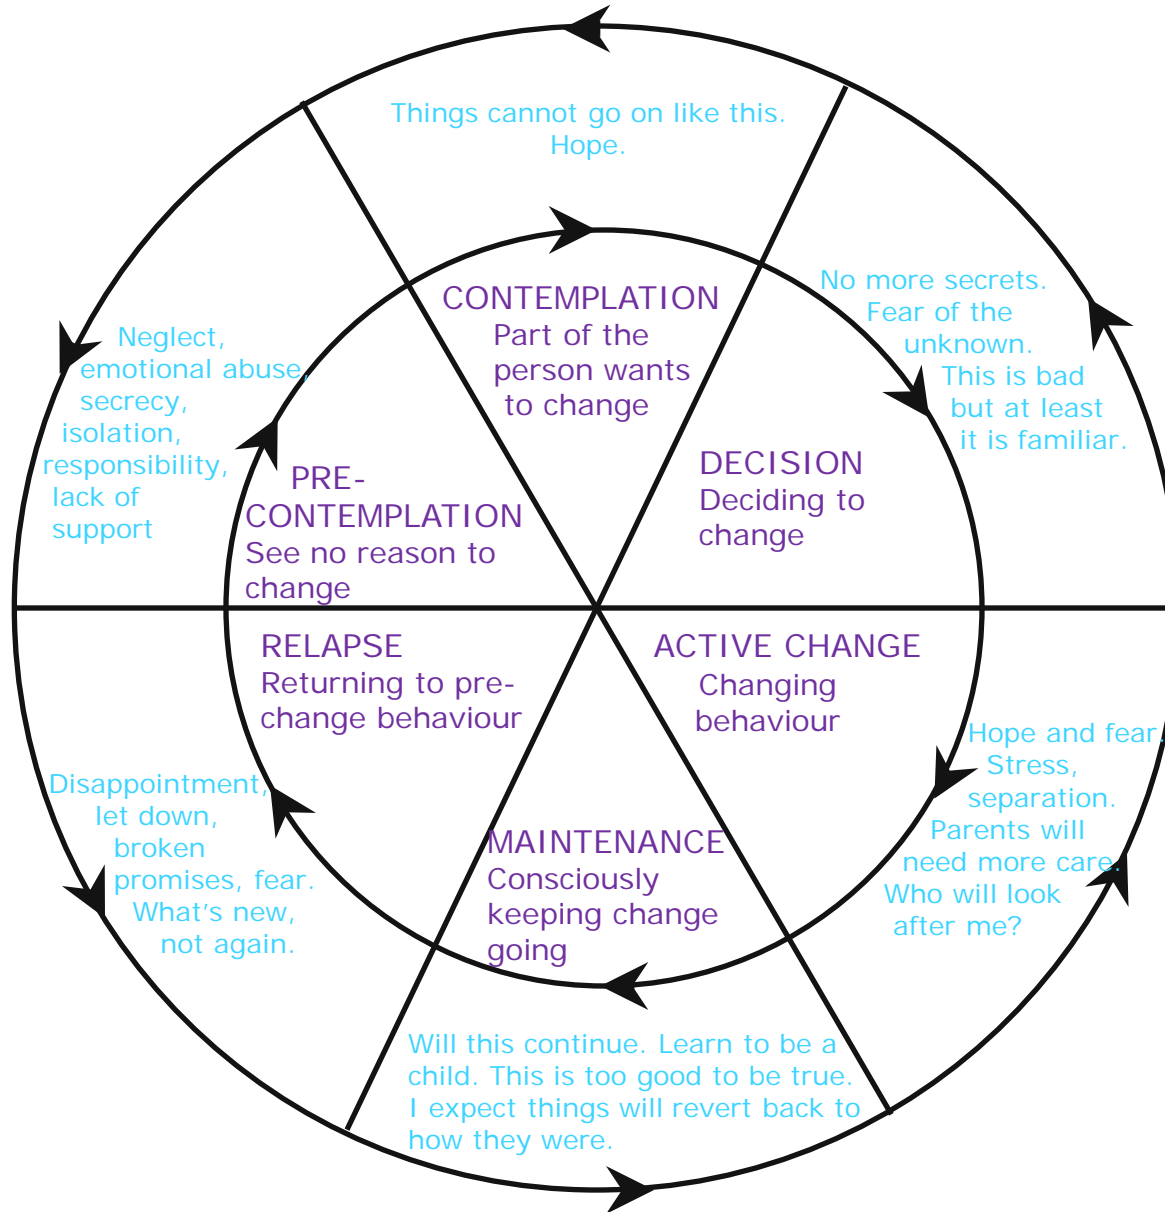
Things cannot go on like this. Hope.

CONTEMPLATION
Part of the person wants to change

No more secrets. Fear of the unknown. This is bad but at least it is familiar.

DECISION
Deciding to change

Neglect, emotional abuse, secrecy, isolation, responsibility, lack of support

PRE-CONTEMPLATION
See no reason to change

RELAPSE
Returning to pre-change behaviour

ACTIVE CHANGE
Changing behaviour

Hope and fear. Stress, separation. Parents will need more care. Who will look after me?

Disappointment, let down, broken promises, fear. What's new, not again.

MAINTENANCE
Consciously keeping change going

Will this continue. Learn to be a child. This is too good to be true. I expect things will revert back to how they were.